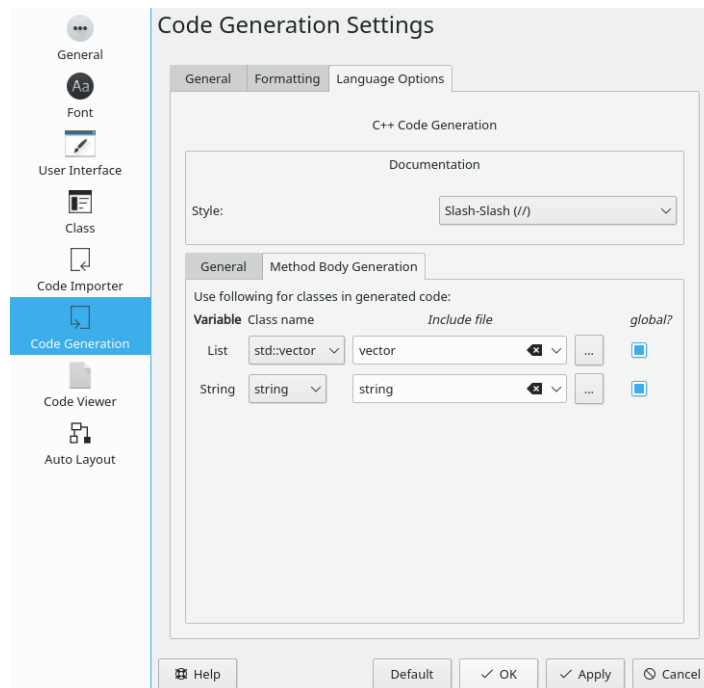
General
Font
User Interface
Class
Code Importer
Code Generation
Code Viewer
Auto Layout

Code Generation Settings

General | Formatting | Language Options

C++ Code Generation

Documentation

Style: Slash-Slash (//)

General | Method Body Generation

Use following for classes in generated code:

| Variable | Class name | Include file | | global? |
|---|---|---|---|---|
| List | std::vector | vector | ... | |
| String | string | string | ... | |

Help | Default | OK | Apply | Cancel